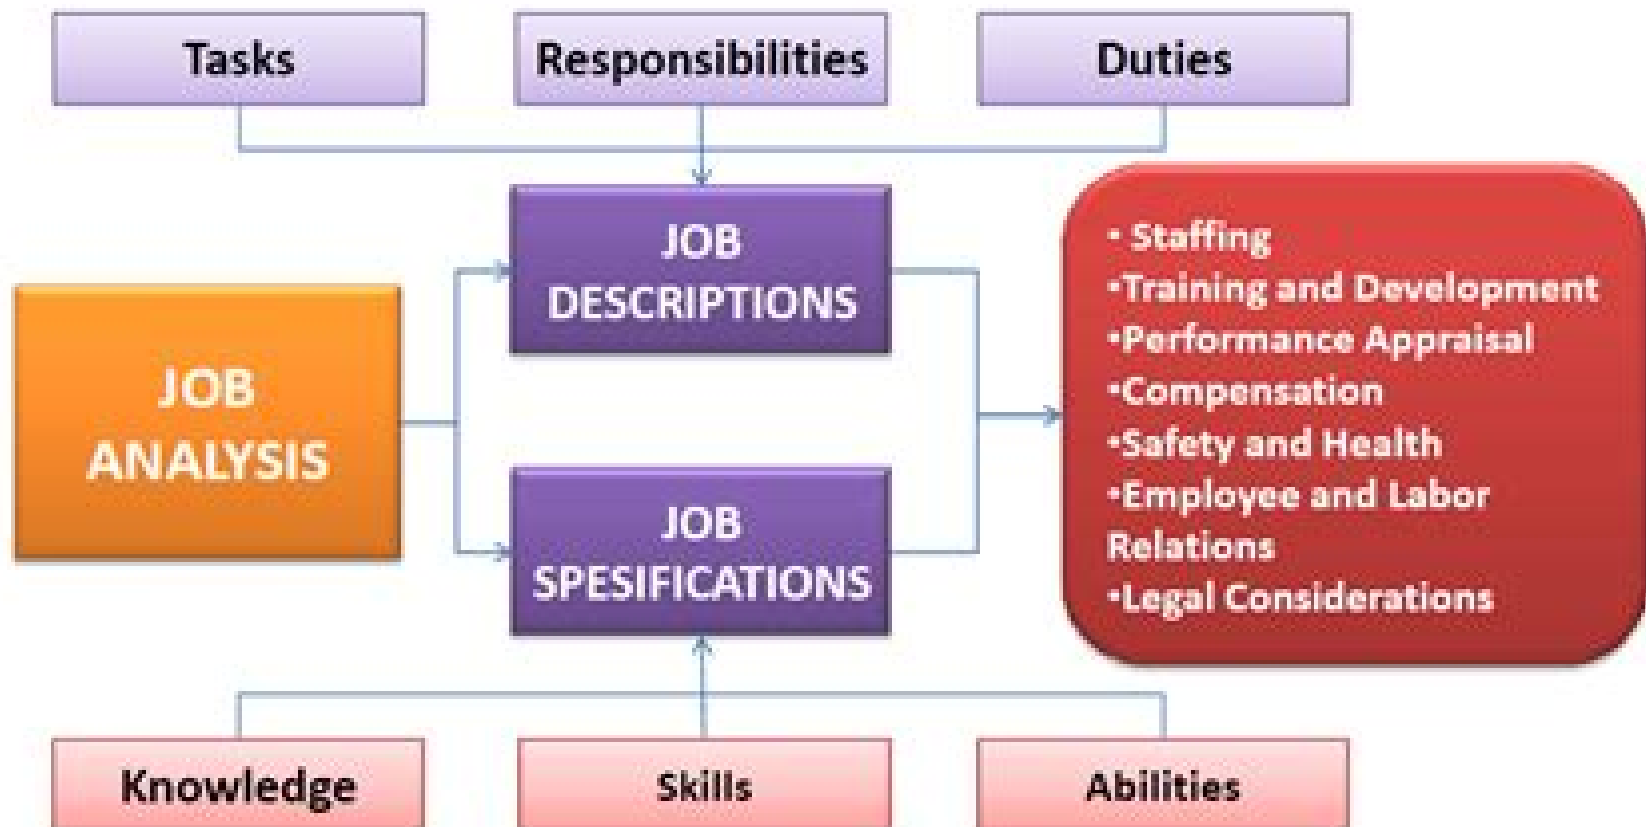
Tasks

Responsibilities

Duties

JOB ANALYSIS

JOB DESCRIPTIONS

JOB SPESIFICATIONS

• Staffing
•Training and Development
•Performance Appraisal
•Compensation
•Safety and Health
•Employee and Labor Relations
•Legal Considerations

Knowledge

Skills

Abilities